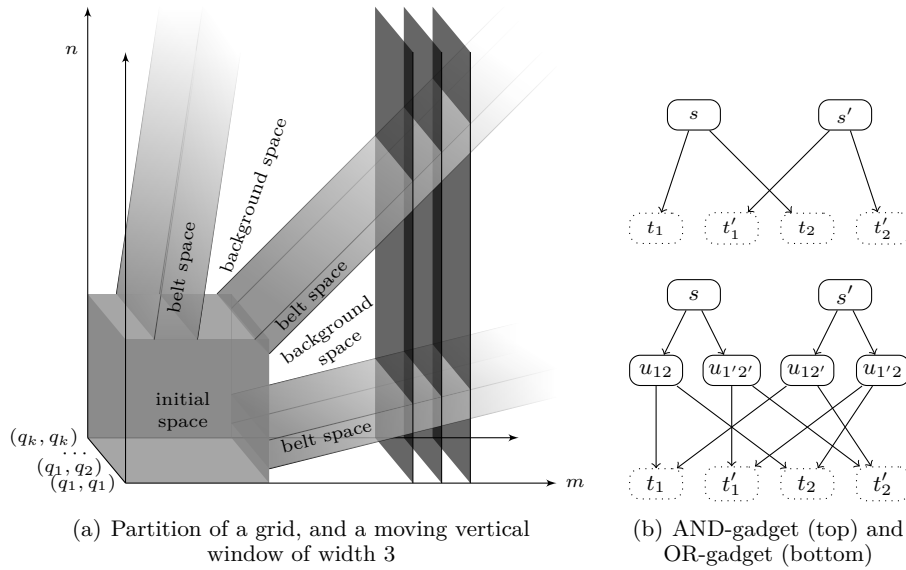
$n$

belt space

background space

belt space

background space

initial space

belt space

$(q_k, q_k)$
$\cdots$
$(q_1, q_2)$
$(q_1, q_1)$

$m$

(a) Partition of a grid, and a moving vertical window of width 3

$s$ $s'$

$t_1$ $t'_1$ $t_2$ $t'_2$

$s$ $s'$

$u_{12}$ $u_{1'2'}$ $u_{12'}$ $u_{1'2}$

$t_1$ $t'_1$ $t_2$ $t'_2$

(b) AND-gadget (top) and OR-gadget (bottom)